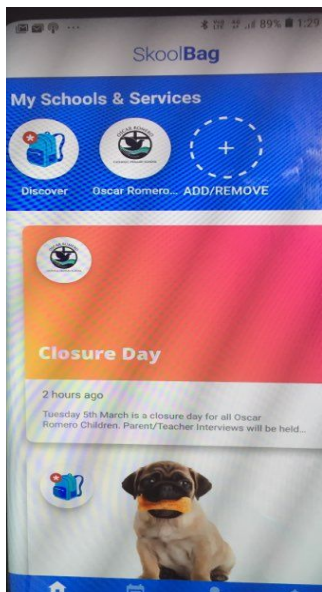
89% 1:29

SkoolBag

My Schools & Services

Discover

Oscar Romero...

ADD/REMOVE

Closure Day

2 hours ago

Tuesday 5th March is a closure day for all Oscar Romero Children. Parent/Teacher Interviews will be held...